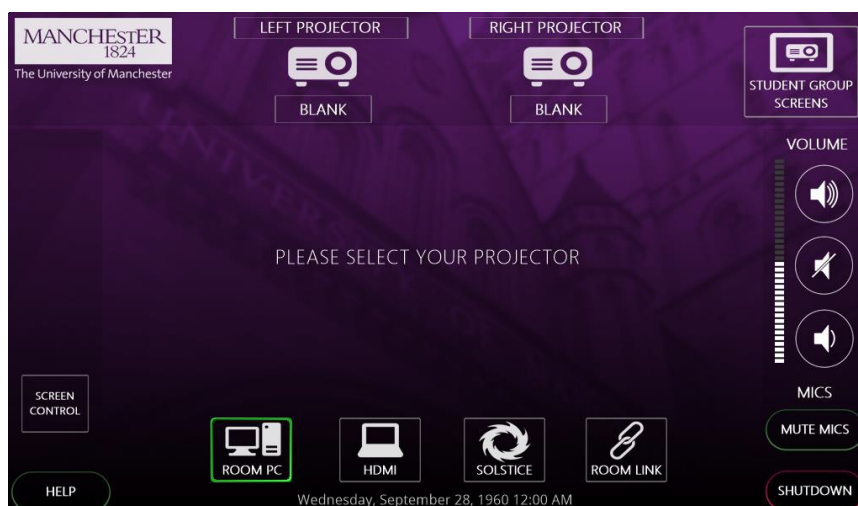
MANCHESTER
1824
The University of Manchester

LEFT PROJECTOR
BLANK

RIGHT PROJECTOR
BLANK

STUDENT GROUP SCREENS

VOLUME

PLEASE SELECT YOUR PROJECTOR

MICS
MUTE MICS

SCREEN CONTROL

ROOM PC
HDMI
SOLSTICE
ROOM LINK

HELP

Wednesday, September 28, 1960 12:00 AM

SHUTDOWN